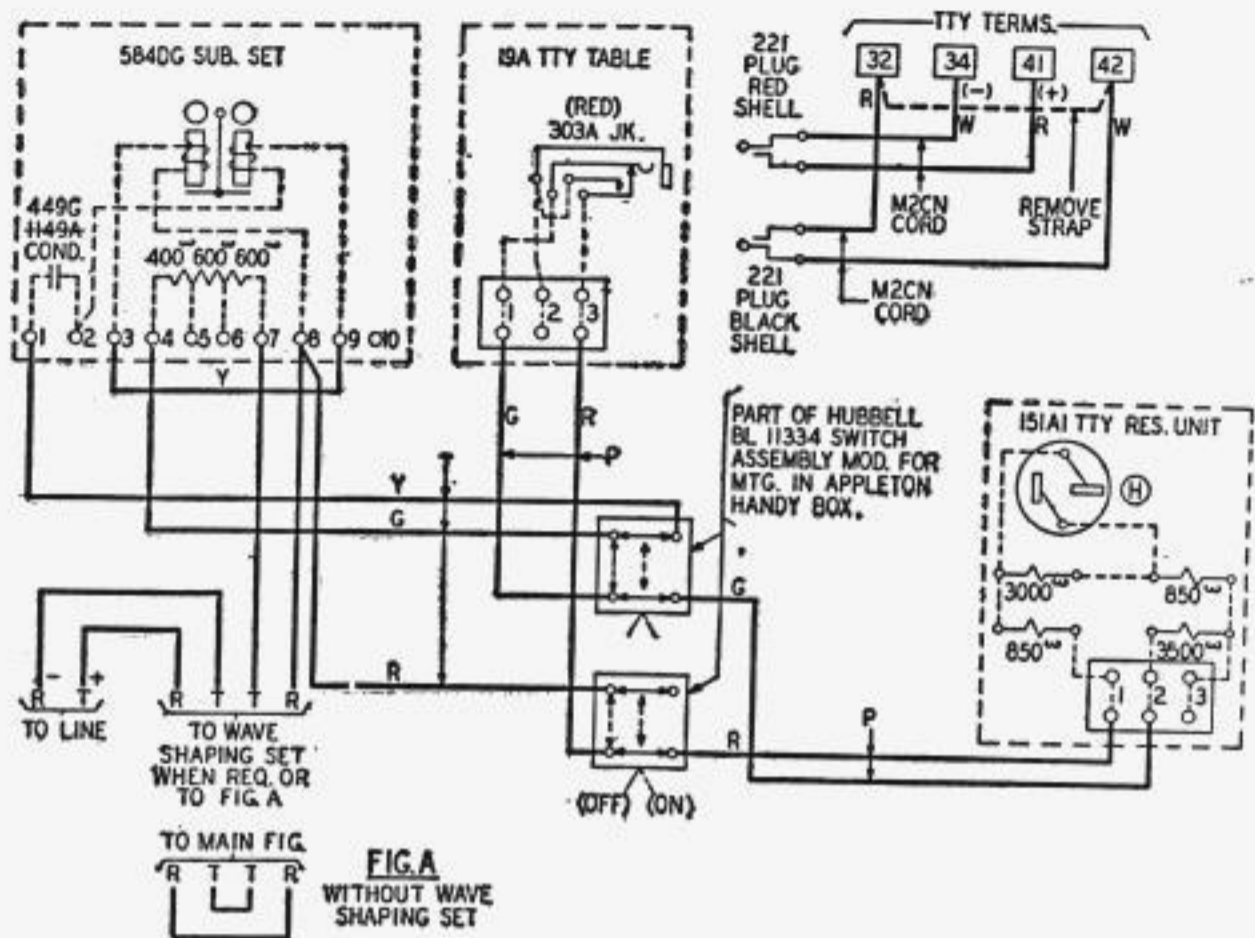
584DG SUB. SET

449G
1149A
COND.

400 600 600

1 2 3 4 5 6 7 8 9 10

Y

19A TTY TABLE

(RED)
303A JK.

1 2 3

G R

P

TTY TERMS.

221
PLUG
RED
SHELL

32 34 41 42

R (−) (+)
W R W

M2CN
CORD

REMOVE
STRAP

221
PLUG
BLACK
SHELL

M2CN
CORD

PART OF HUBBELL
BL 11334 SWITCH
ASSEMBLY MOD. FOR
MTG. IN APPLETON
HANDY BOX.

151A1 TTY RES. UNIT

H

3000ω 850ω
850ω 3500ω

1 2 3

Y
G
G
R
R
P

− +
R T
TO LINE

R T T R
TO WAVE
SHAPING SET
WHEN REQ. OR
TO FIG. A

(OFF) (ON)

TO MAIN FIG.
R T T R

FIG. A
WITHOUT WAVE
SHAPING SET